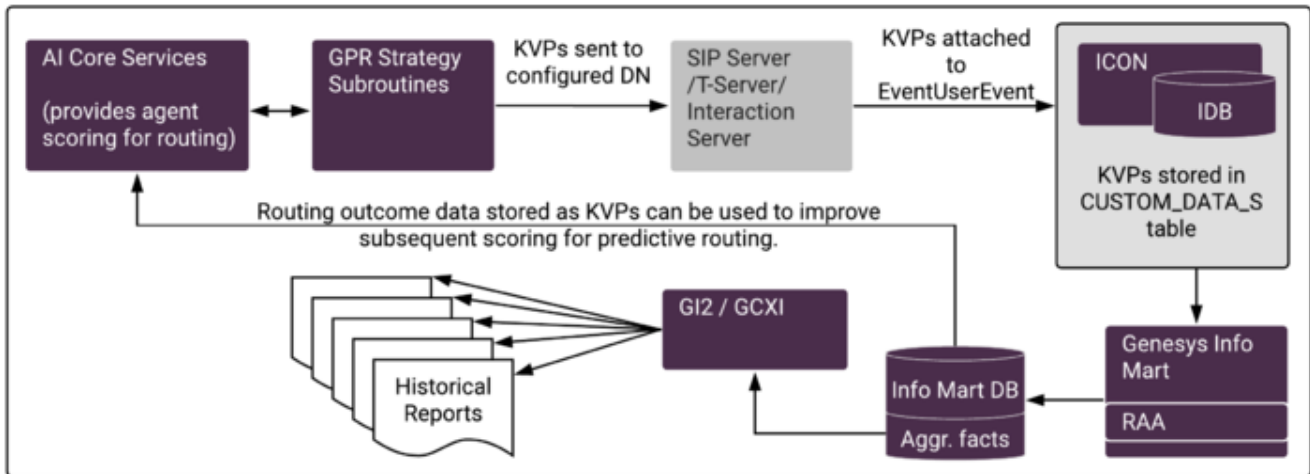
AI Core Services

(provides agent scoring for routing)

GPR Strategy Subroutines

KVPs sent to configured DN

SIP Server /T-Server/ Interaction Server

KVPs attached to EventUserEvent

ICON

IDB

KVPs stored in CUSTOM_DATA_S table

Routing outcome data stored as KVPs can be used to improve subsequent scoring for predictive routing.

GI2 / GCXI

Historical Reports

Info Mart DB

Aggr. facts

Genesys Info Mart

RAA